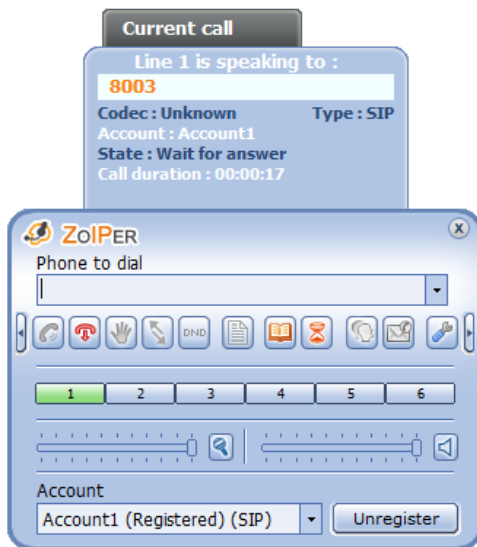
Current call

Line 1 is speaking to :

8003

Codec : Unknown

Type : SIP

Account : Account1

State : Wait for answer

Call duration : 00:00:17

ZoIPER

Phone to dial

DND

| 1 | 2 | 3 | 4 | 5 | 6 |
|---|---|---|---|---|---|

Account

Account1 (Registered) (SIP)

Unregister